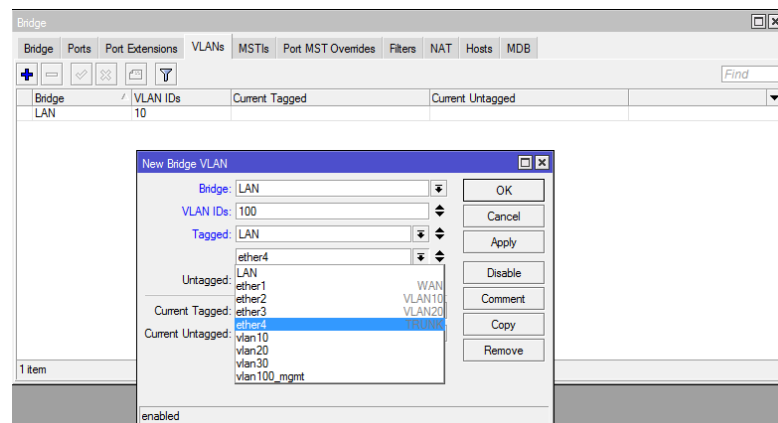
Bridge

Bridge | Ports | Port Extensions | VLANs | MSTIs | Port MST Overrides | Filters | NAT | Hosts | MDB

Find

| Bridge | VLAN IDs | Current Tagged | Current Untagged |
|---|---|---|---|
| LAN | 10 | | |

1 item

New Bridge VLAN

Bridge: LAN
VLAN IDs: 100
Tagged: LAN
ether4
Untagged:
Current Tagged:
Current Untagged:

LAN
ether1 WAN
ether2 VLAN10
ether3 VLAN20
ether4 TRUNK
vlan10
vlan20
vlan30
vlan100_mgmt

OK
Cancel
Apply
Disable
Comment
Copy
Remove

enabled